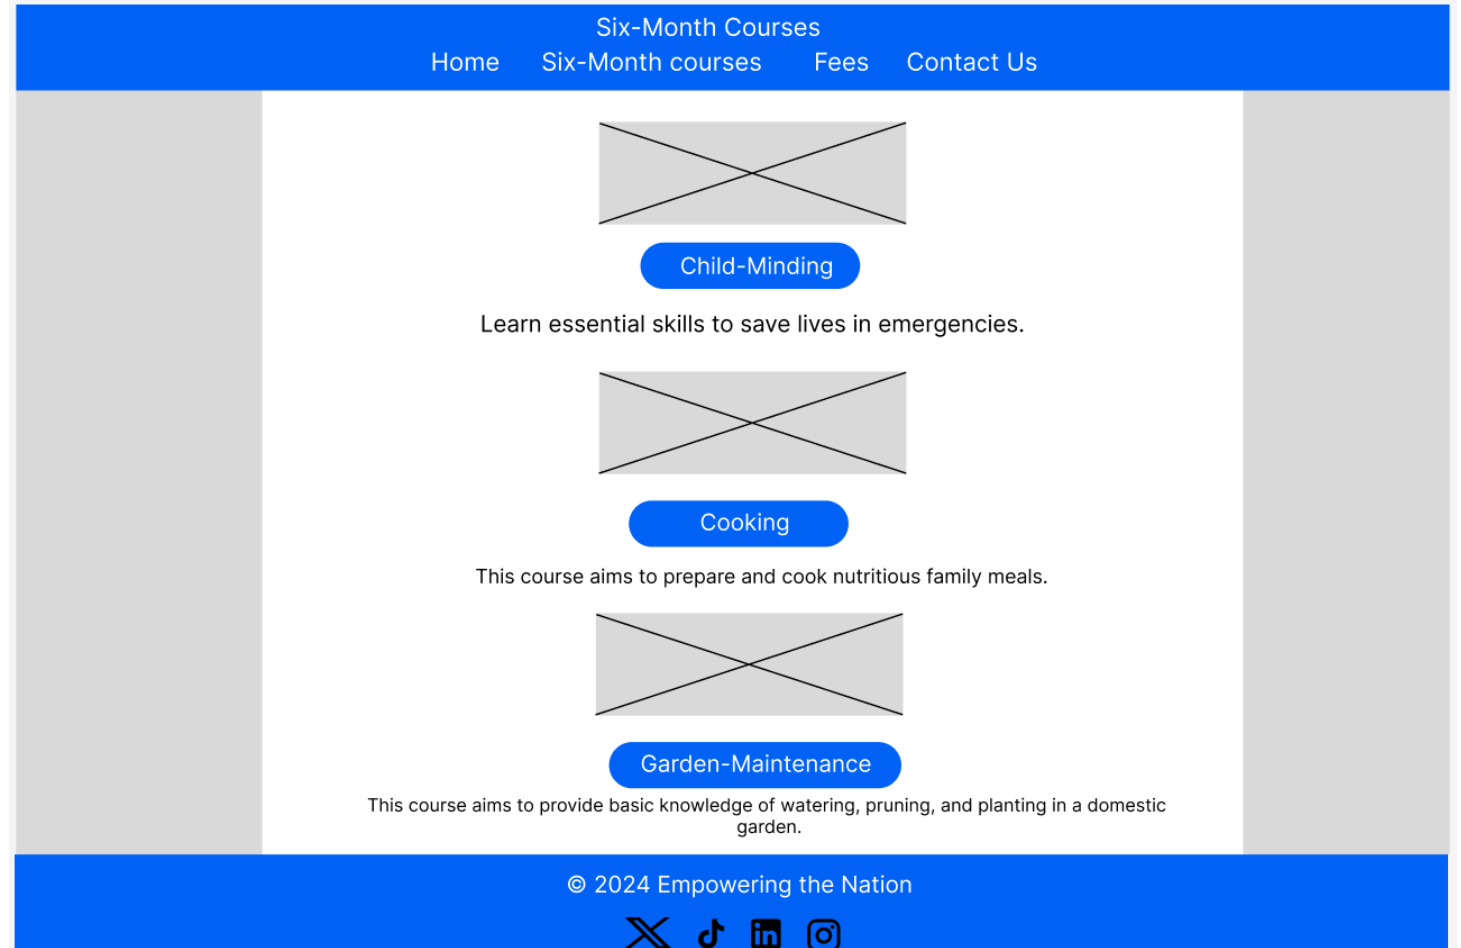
Six-Month Courses

Home Six-Month courses Fees Contact Us

Child-Minding

Learn essential skills to save lives in emergencies.

Cooking

This course aims to prepare and cook nutritious family meals.

Garden-Maintenance

This course aims to provide basic knowledge of watering, pruning, and planting in a domestic garden.

© 2024 Empowering the Nation